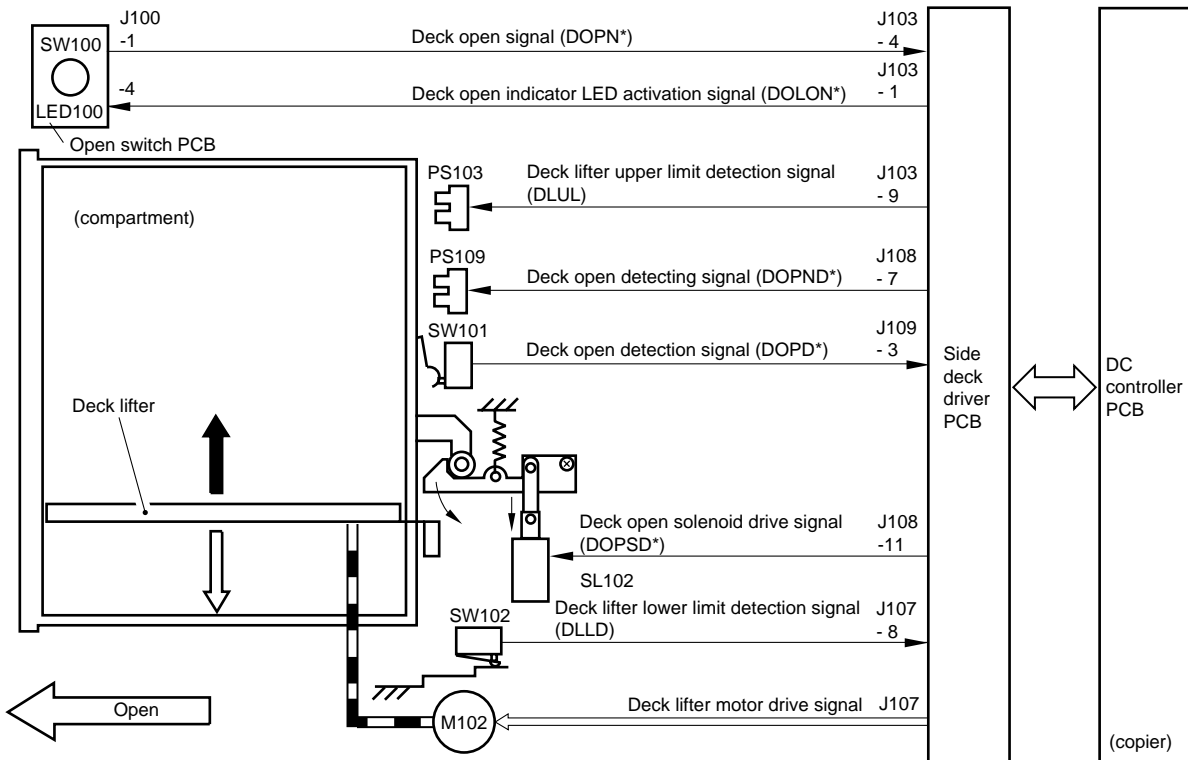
J100
SW100
-1
Deck open signal (DOPN*)
J103
- 4
-4
Deck open indicator LED activation signal (DOLON*)
J103
- 1
LED100
Open switch PCB
PS103
Deck lifter upper limit detection signal (DLUL)
J103
- 9
(compartment)
PS109
Deck open detecting signal (DOPND*)
J108
- 7
SW101
Deck open detection signal (DOPD*)
J109
- 3
Side deck driver PCB
DC controller PCB
Deck lifter
Deck open solenoid drive signal (DOPSD*)
J108
-11
SL102
SW102
Deck lifter lower limit detection signal (DLLD)
J107
- 8
Open
M102
Deck lifter motor drive signal
J107
(copier)